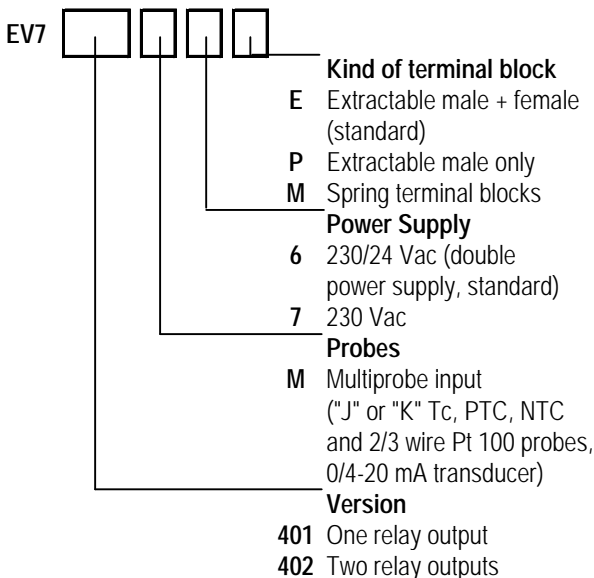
EV7

Kind of terminal block
E Extractable male + female (standard)
P Extractable male only
M Spring terminal blocks

Power Supply
6 230/24 Vac (double power supply, standard)
7 230 Vac

Probes
M Multiprobe input ("J" or "K" Tc, PTC, NTC and 2/3 wire Pt 100 probes, 0/4-20 mA transducer)

Version
401 One relay output
402 Two relay outputs